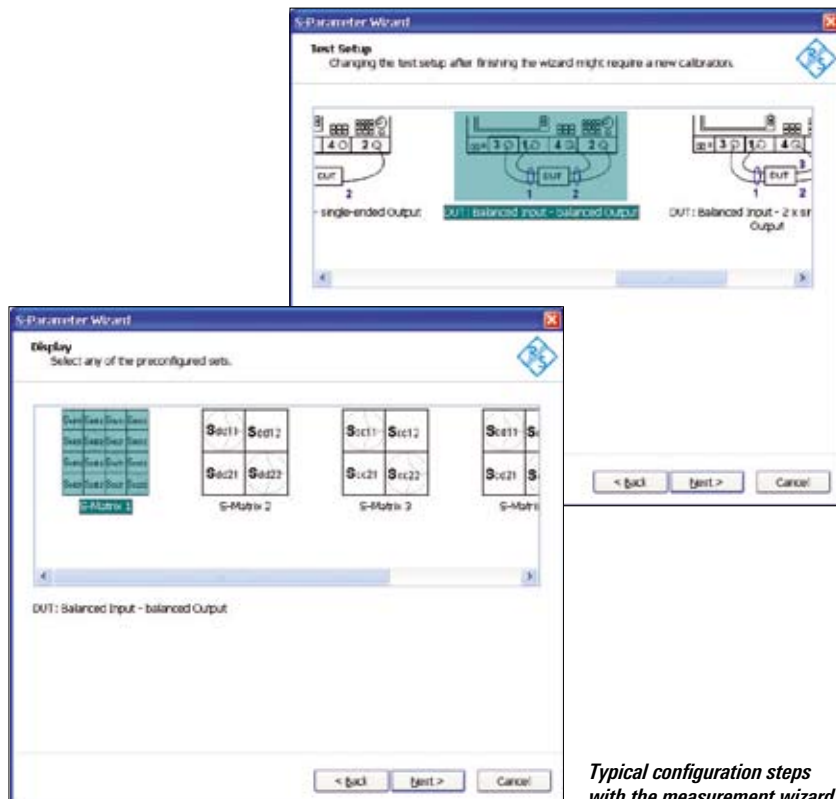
S-Parameter Wizard

Test Setup
Changing the test setup after finishing the wizard might require a new calibration.

4 2

DUT

2

single-ended Output

3 1 4 2

DUT

1 2

DUT: Balanced Input - balanced Output

3 1 4

DUT

1 2

DUT: Balanced Input - 2 x si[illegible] Output

< Back Next > Cancel

S-Parameter Wizard

Display
Select any of the preconfigured sets.

S-Matrix 1

$S_{dd11}$ $S_{dd12}$
$S_{dd21}$ $S_{dd22}$
S-Matrix 2

$S_{cc11}$ $S_{cc12}$
$S_{cc21}$ $S_{cc22}$
S-Matrix 3

$S_{cc11}$ S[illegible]
$S_{cc21}$ S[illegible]
S-Matri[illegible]

DUT: Balanced Input - balanced Output

< Back Next > Cancel

Typical configuration steps with the measurement wizard